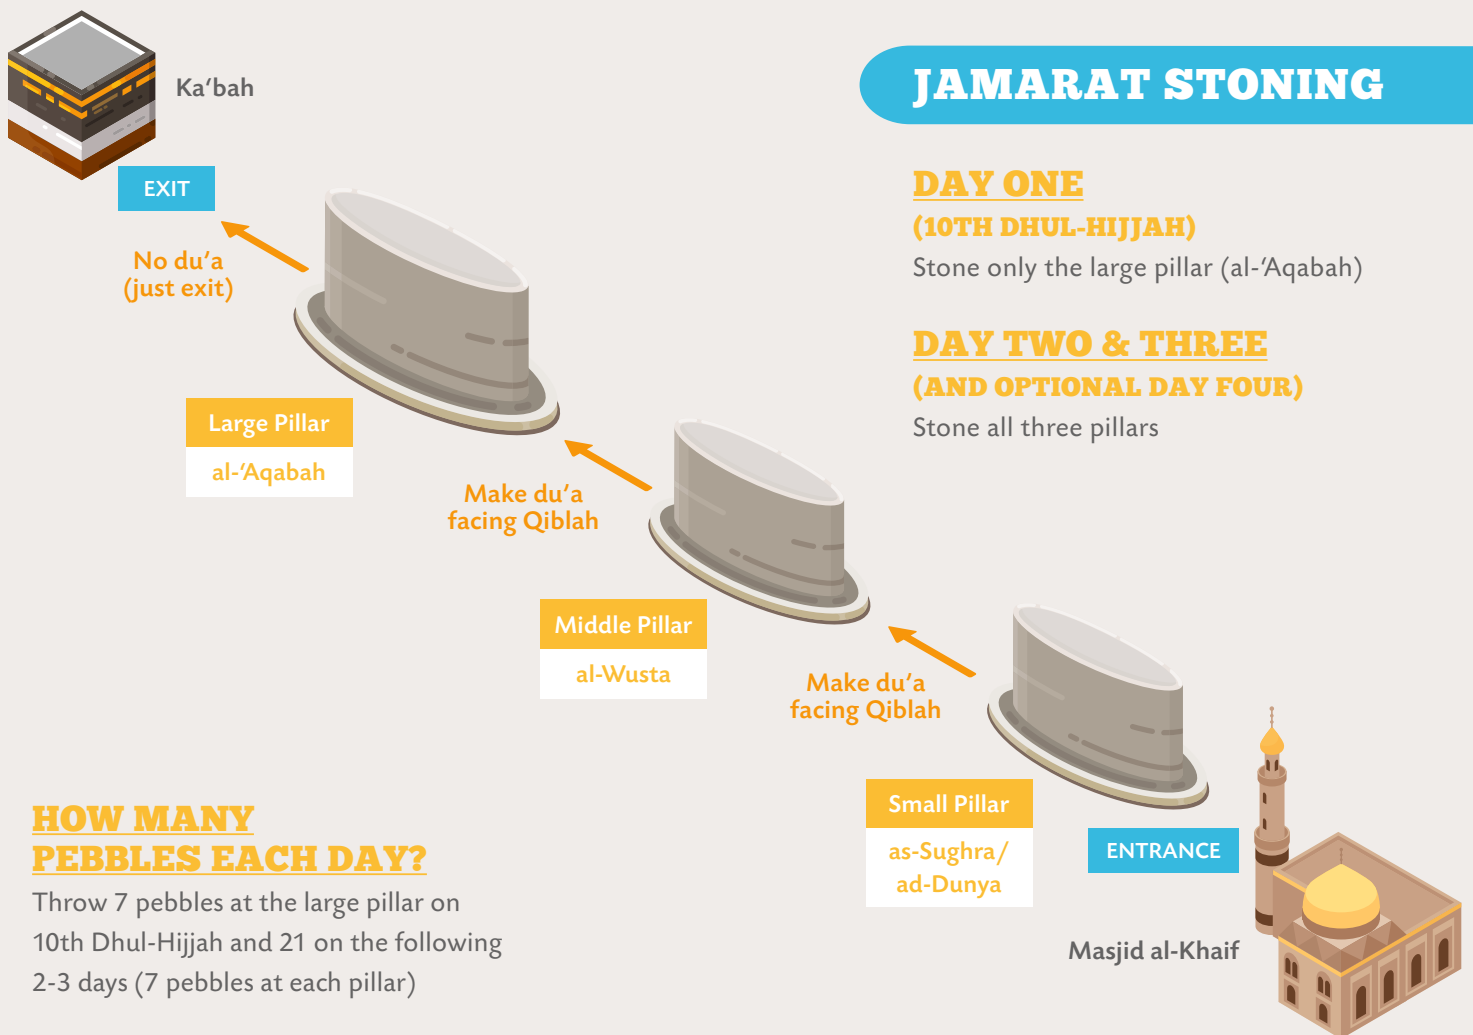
Ka'bah

JAMARAT STONING

EXIT

No du'a
(just exit)

DAY ONE
(10TH DHUL-HIJJAH)
Stone only the large pillar (al-'Aqabah)

DAY TWO & THREE
(AND OPTIONAL DAY FOUR)
Stone all three pillars

Large Pillar
al-'Aqabah

Make du'a
facing Qiblah

Middle Pillar
al-Wusta

Make du'a
facing Qiblah

HOW MANY
PEBBLES EACH DAY?
Throw 7 pebbles at the large pillar on 10th Dhul-Hijjah and 21 on the following 2-3 days (7 pebbles at each pillar)

Small Pillar
as-Sughra/
ad-Dunya

ENTRANCE

Masjid al-Khaif